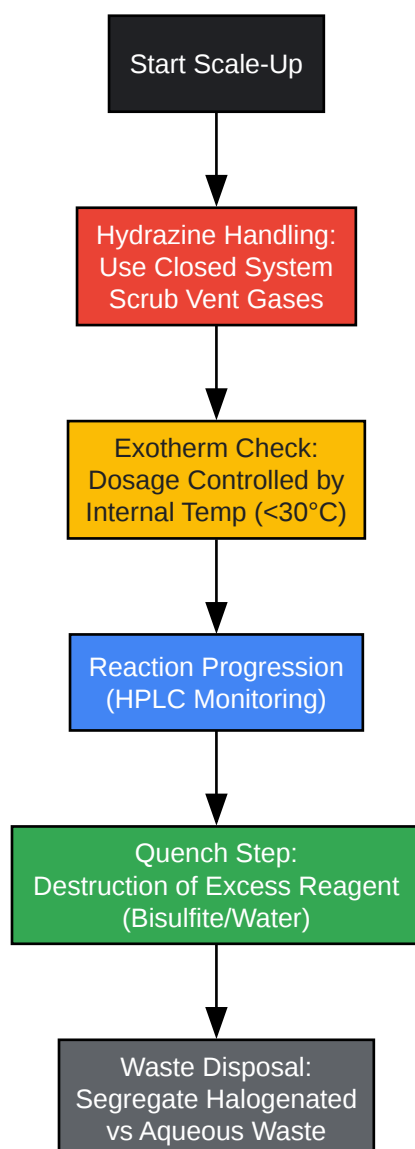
Start Scale-Up

Hydrazine Handling:
Use Closed System
Scrub Vent Gases

Exotherm Check:
Dosage Controlled by
Internal Temp (<30°C)

Reaction Progression
(HPLC Monitoring)

Quench Step:
Destruction of Excess Reagent
(Bisulfite/Water)

Waste Disposal:
Segregate Halogenated
vs Aqueous Waste